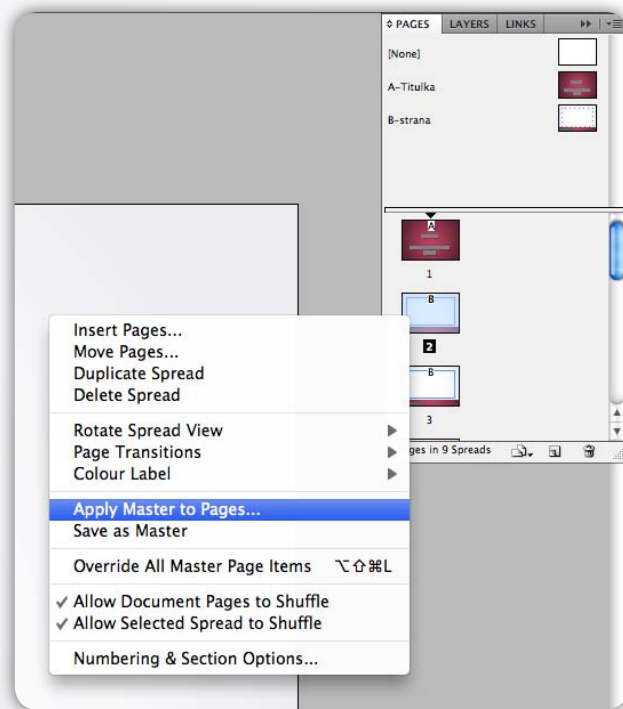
PAGES LAYERS LINKS

[None]

A-Titulka

B-strana

A

1

B

2

B

3

ges in 9 Spreads

Insert Pages...
Move Pages...
Duplicate Spread
Delete Spread

Rotate Spread View
Page Transitions
Colour Label

Apply Master to Pages...
Save as Master

Override All Master Page Items ⌥⇧⌘L

✓ Allow Document Pages to Shuffle
✓ Allow Selected Spread to Shuffle

Numbering & Section Options...